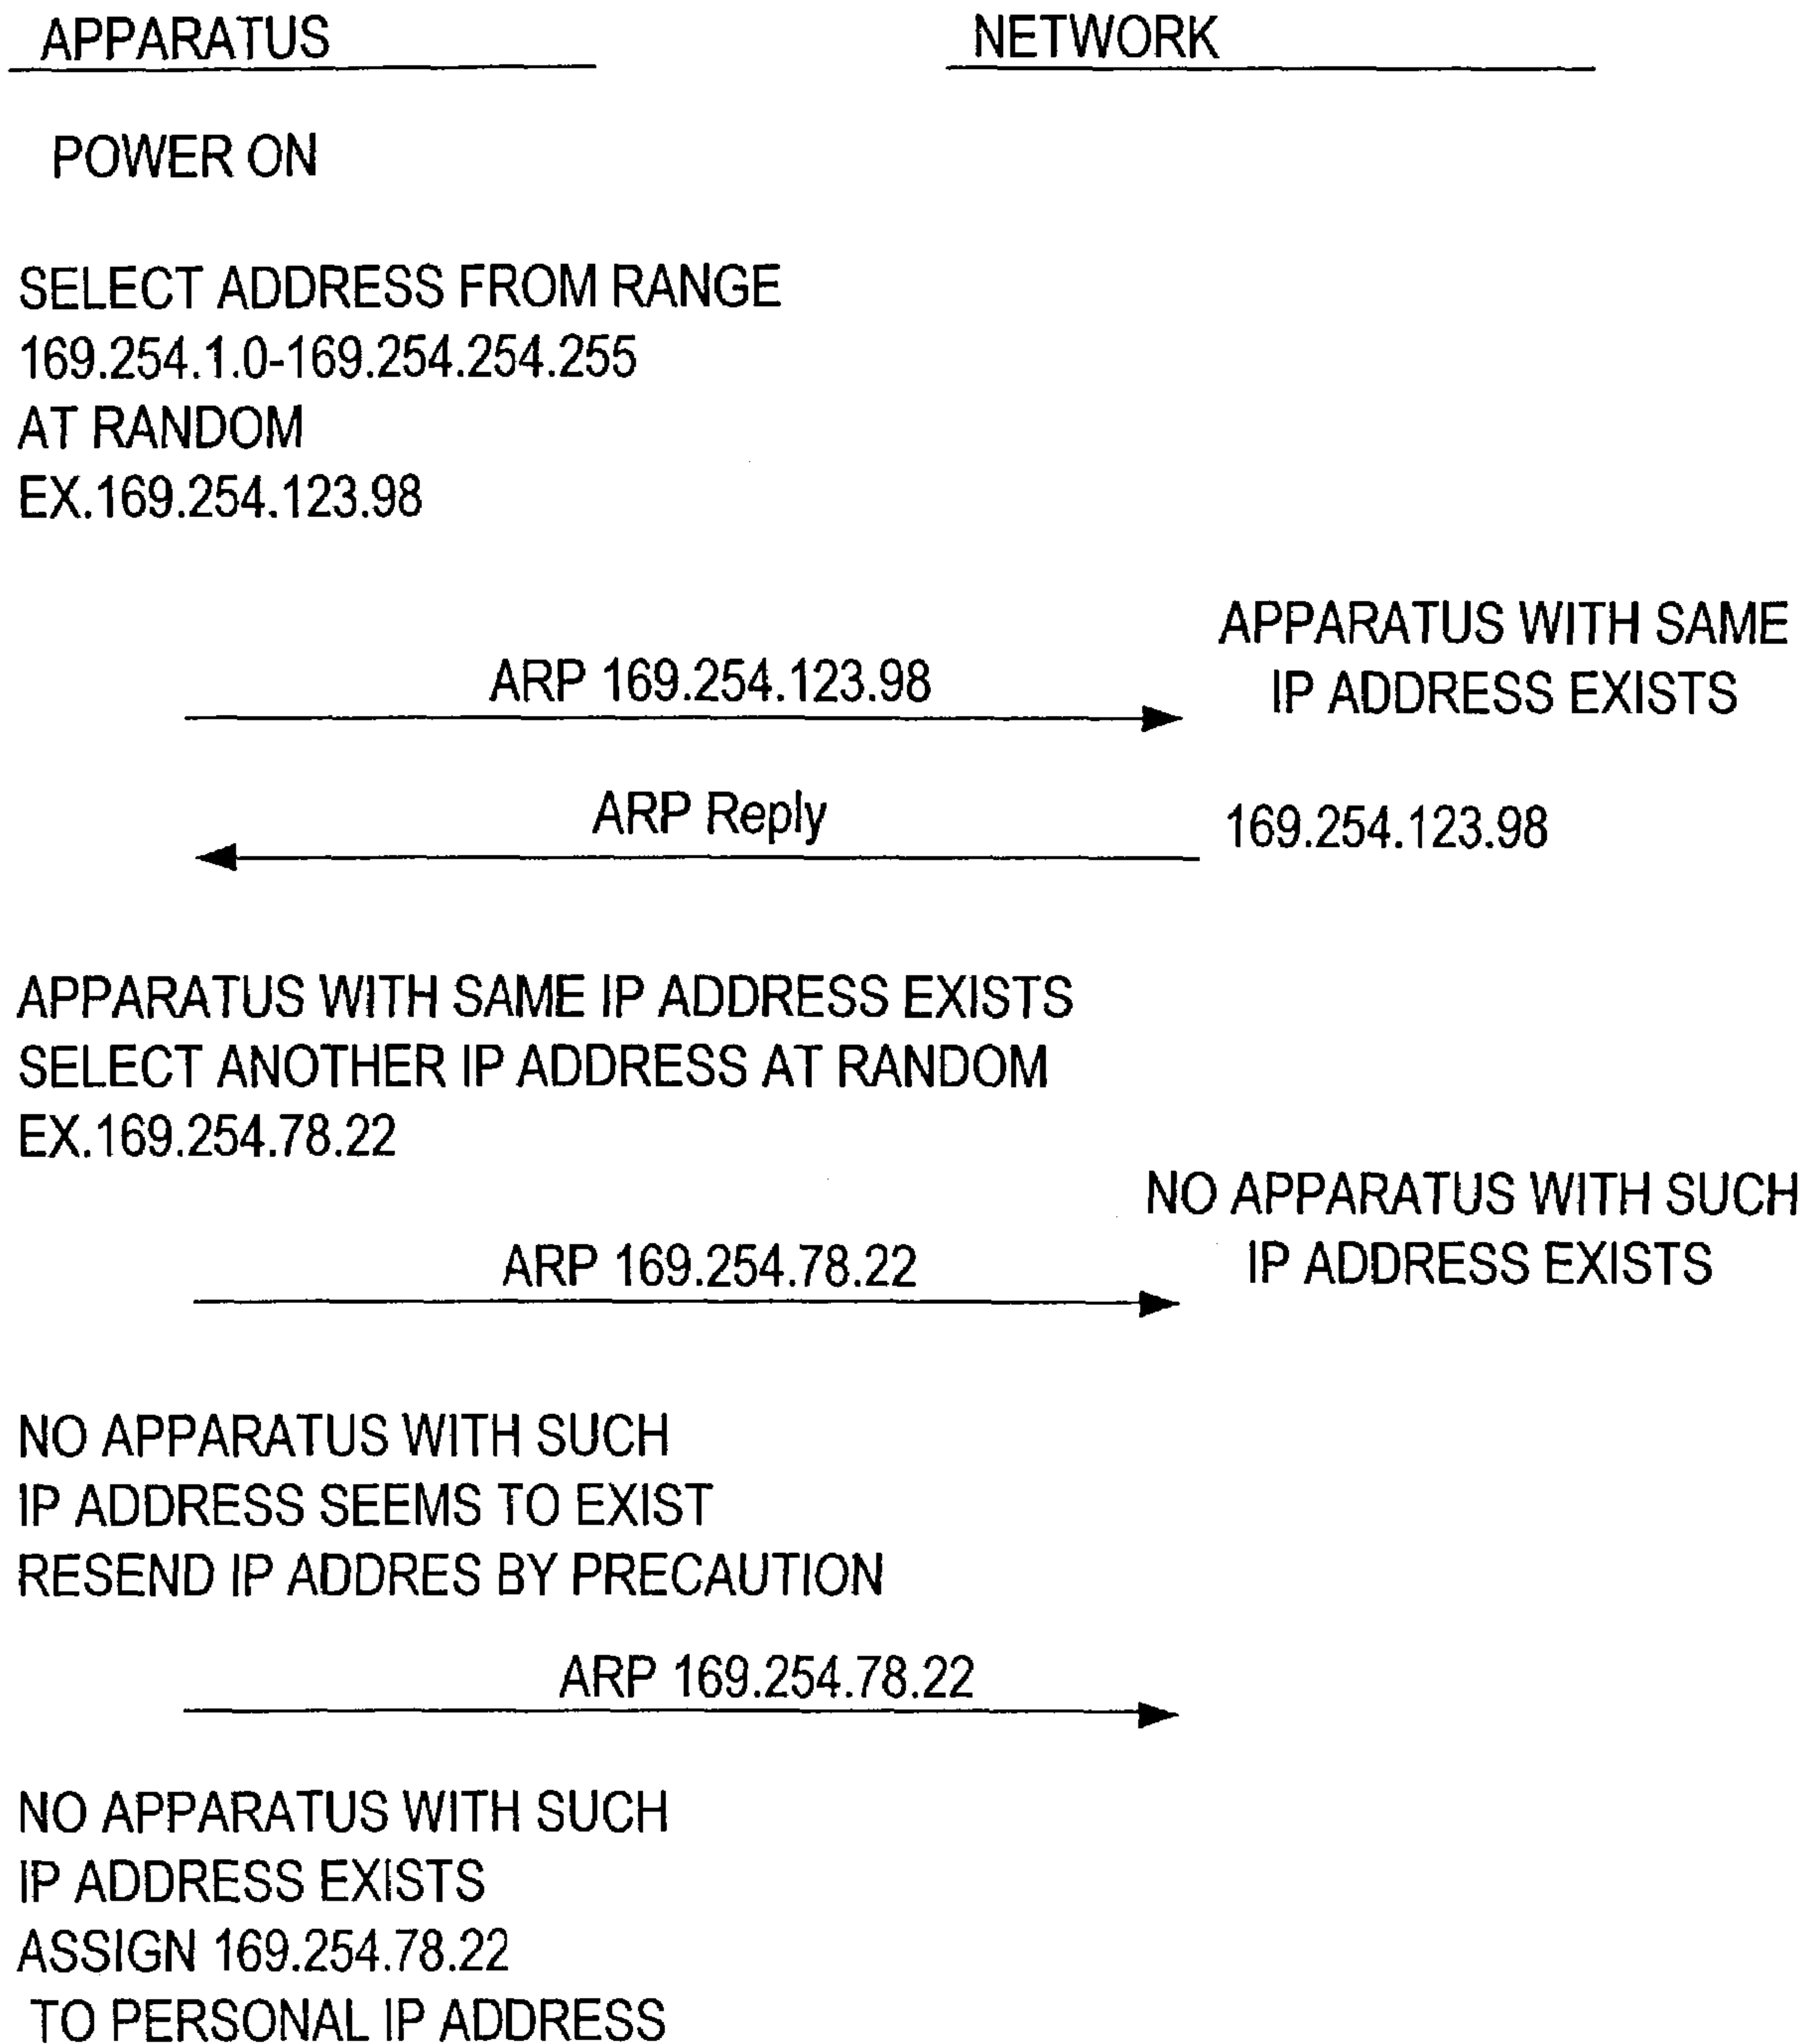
APPARATUS

NETWORK

POWER ON

SELECT ADDRESS FROM RANGE
169.254.1.0-169.254.254.255
AT RANDOM
EX.169.254.123.98

ARP 169.254.123.98

APPARATUS WITH SAME
IP ADDRESS EXISTS

ARP Reply

169.254.123.98

APPARATUS WITH SAME IP ADDRESS EXISTS
SELECT ANOTHER IP ADDRESS AT RANDOM
EX.169.254.78.22

ARP 169.254.78.22

NO APPARATUS WITH SUCH
IP ADDRESS EXISTS

NO APPARATUS WITH SUCH
IP ADDRESS SEEMS TO EXIST
RESEND IP ADDRES BY PRECAUTION

ARP 169.254.78.22

NO APPARATUS WITH SUCH
IP ADDRESS EXISTS
ASSIGN 169.254.78.22
TO PERSONAL IP ADDRESS